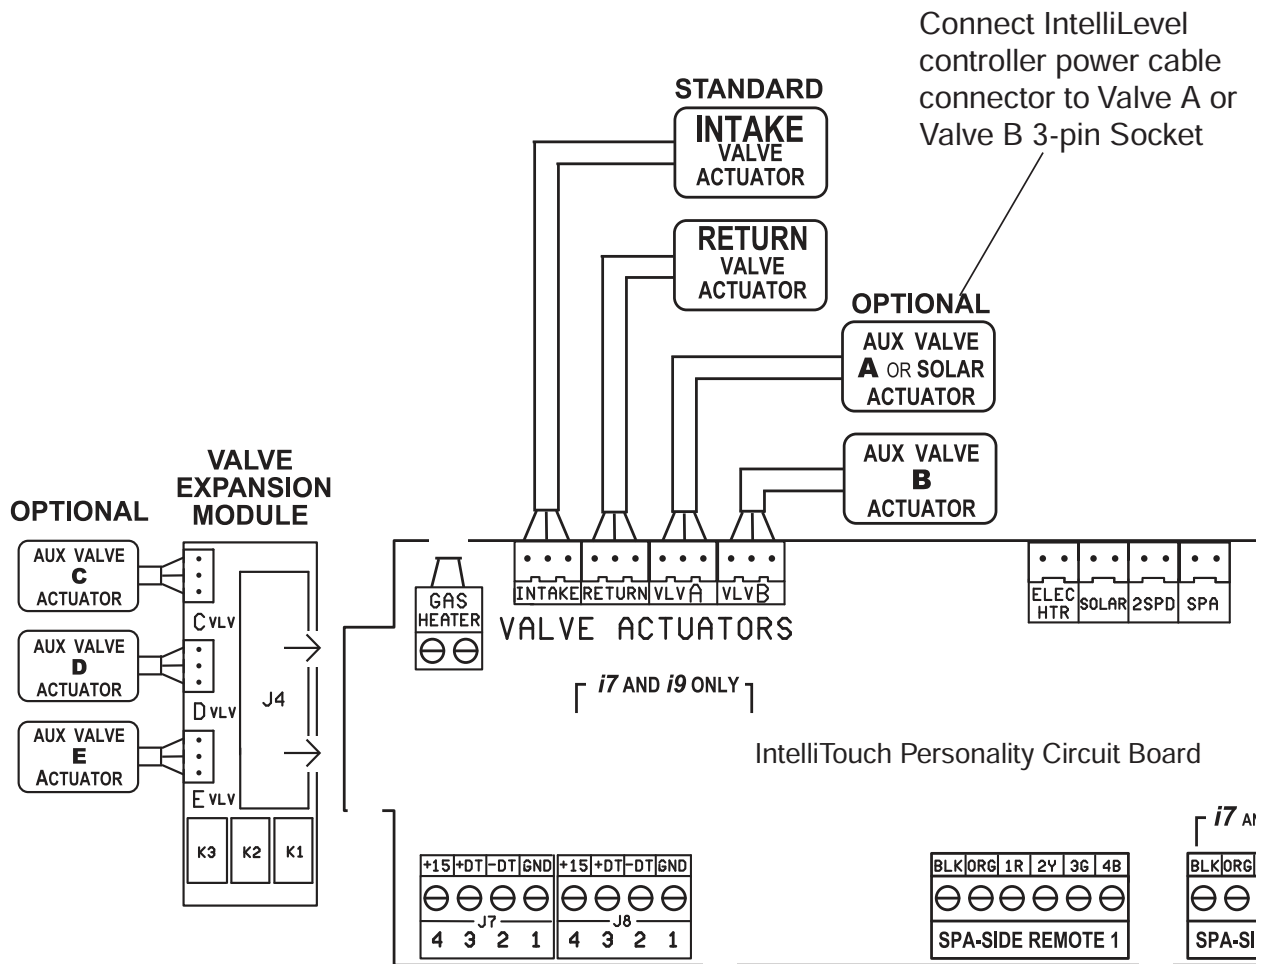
Connect IntelliLevel controller power cable connector to Valve A or Valve B 3-pin Socket

STANDARD

INTAKE VALVE ACTUATOR

RETURN VALVE ACTUATOR

OPTIONAL

AUX VALVE A OR SOLAR ACTUATOR

AUX VALVE B ACTUATOR

OPTIONAL

VALVE EXPANSION MODULE

AUX VALVE C ACTUATOR

AUX VALVE D ACTUATOR

AUX VALVE E ACTUATOR

C VLV

D VLV

E VLV

J4

K3 K2 K1

GAS HEATER

INTAKE RETURN VLV A VLV B

VALVE ACTUATORS

ELEC HTR SOLAR 2SPD SPA

*i7* AND *i9* ONLY

IntelliTouch Personality Circuit Board

| +15 | +DT | -DT | GND | +15 | +DT | -DT | GND |
|---|---|---|---|---|---|---|---|
| 4 | 3 | 2 | 1 | 4 | 3 | 2 | 1 |

J7 J8

| BLK | ORG | 1R | 2Y | 3G | 4B |
|---|---|---|---|---|---|

SPA-SIDE REMOTE 1

*i7* A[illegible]

BLK ORG

SPA-SI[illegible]